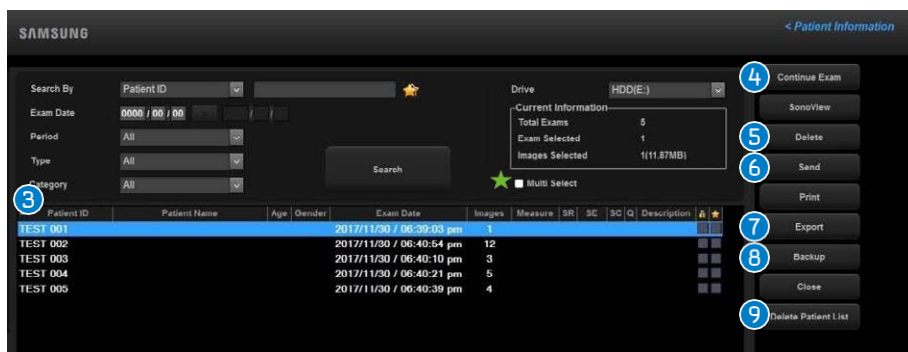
SAMSUNG

< Patient Information

Search By Patient ID

Exam Date 0000 / 00 / 00

Period All

Type All

Category All

Search

Drive HDD(E:)

Current Information
Total Exams 5
Exam Selected 1
Images Selected 1(11.87MB)

Multi Select

3

| Patient ID | Patient Name | Age | Gender | Exam Date | Images | Measure | SR | SE | SC | Q | Description |
|---|---|---|---|---|---|---|---|---|---|---|---|
| TEST 001 | | | | 2017/11/30 / 06:39:03 pm | 1 | | | | | | |
| TEST 002 | | | | 2017/11/30 / 06:40:54 pm | 12 | | | | | | |
| TEST 003 | | | | 2017/11/30 / 06:40:10 pm | 3 | | | | | | |
| TEST 004 | | | | 2017/11/30 / 06:40:21 pm | 5 | | | | | | |
| TEST 005 | | | | 2017/11/30 / 06:40:39 pm | 4 | | | | | | |

4 Continue Exam

SonoView

5 Delete

6 Send

Print

7 Export

8 Backup

Close

9 Delete Patient List